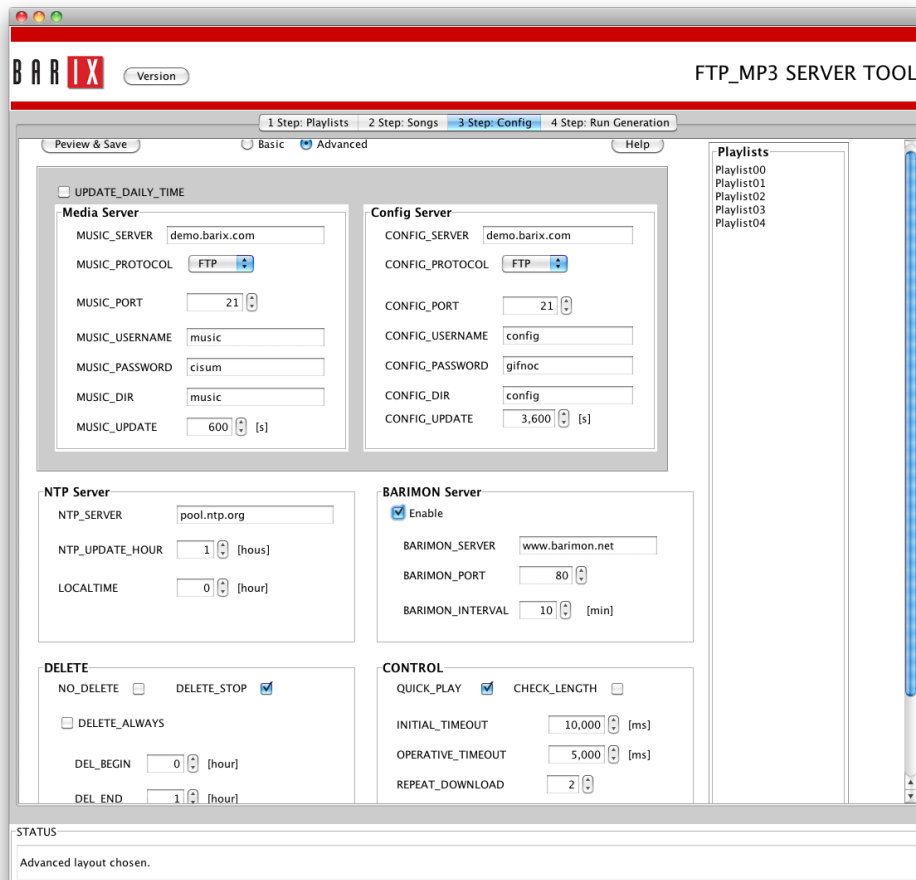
BARIX Version

FTP_MP3 SERVER TOOL

1 Step: Playlists | 2 Step: Songs | 3 Step: Config | 4 Step: Run Generation

Peview & Save

Basic Advanced

Help

UPDATE_DAILY_TIME

Media Server

MUSIC_SERVER demo.barix.com

MUSIC_PROTOCOL FTP

MUSIC_PORT 21

MUSIC_USERNAME music

MUSIC_PASSWORD cisum

MUSIC_DIR music

MUSIC_UPDATE 600 [s]

Config Server

CONFIG_SERVER demo.barix.com

CONFIG_PROTOCOL FTP

CONFIG_PORT 21

CONFIG_USERNAME config

CONFIG_PASSWORD gifnoc

CONFIG_DIR config

CONFIG_UPDATE 3,600 [s]

NTP Server

NTP_SERVER pool.ntp.org

NTP_UPDATE_HOUR 1 [hous]

LOCALTIME 0 [hour]

BARIMON Server

Enable

BARIMON_SERVER www.barimon.net

BARIMON_PORT 80

BARIMON_INTERVAL 10 [min]

DELETE

NO_DELETE DELETE_STOP

DELETE_ALWAYS

DEL_BEGIN 0 [hour]

DEL_END 1 [hour]

CONTROL

QUICK_PLAY CHECK_LENGTH

INITIAL_TIMEOUT 10,000 [ms]

OPERATIVE_TIMEOUT 5,000 [ms]

REPEAT_DOWNLOAD 2

Playlists

Playlist00
Playlist01
Playlist02
Playlist03
Playlist04

STATUS

Advanced layout chosen.